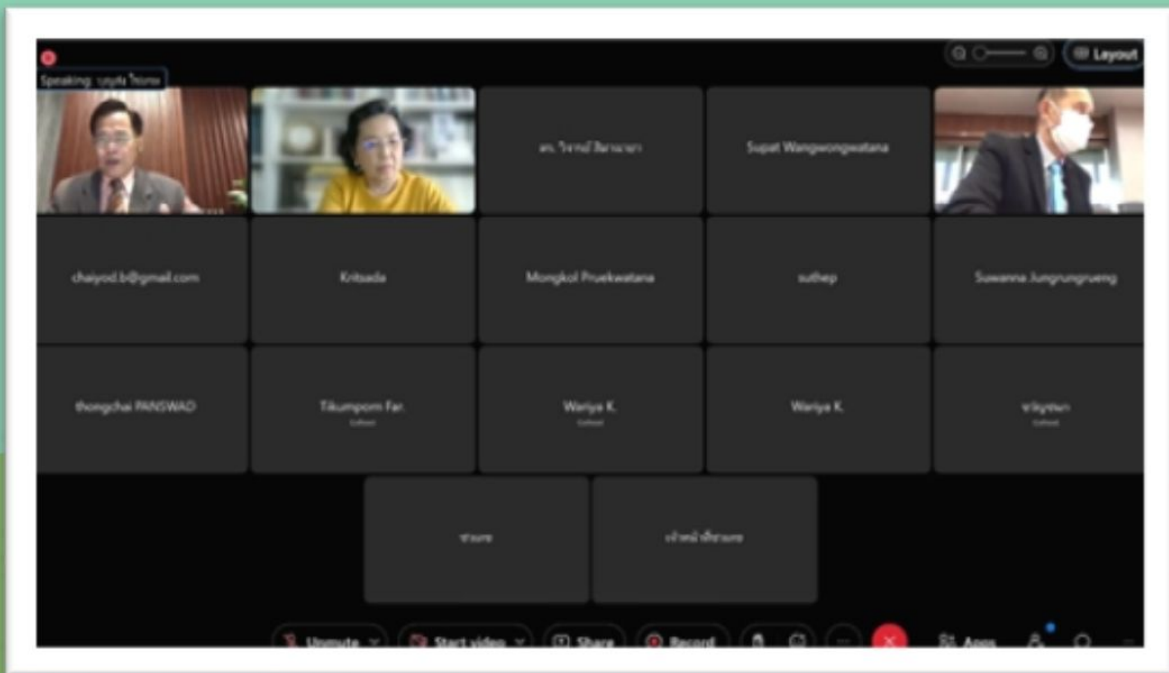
Speaking: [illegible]

Layout

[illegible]

Supat Wangwongwatana

chaiyod.b@gmail.com

Kritsada

Mongkol Pruekwatana

suthep

Suwanna Jungrungrueng

thongchai PANSWAD

Tikumporn Far.

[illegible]

Wariya K.

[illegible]

Wariya K.

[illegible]

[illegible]

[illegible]

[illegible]

Unmute

Start video

Share

Record

Apps